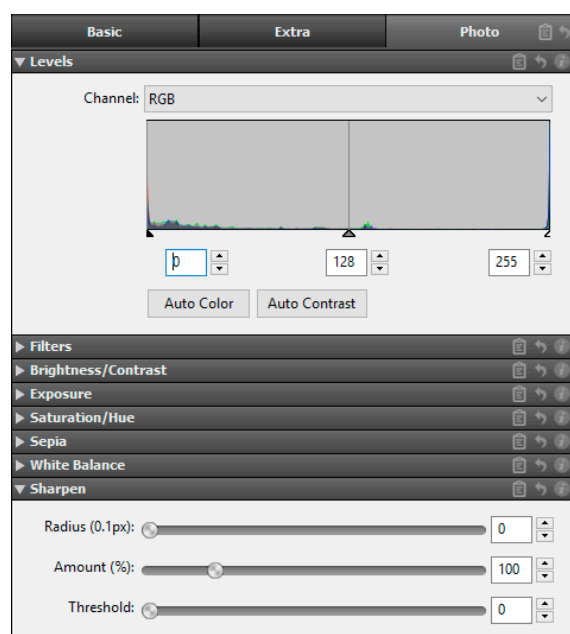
Basic
Extra
Photo

▼ Levels

Channel: RGB

0
128
255

Auto Color
Auto Contrast

▶ Filters
▶ Brightness/Contrast
▶ Exposure
▶ Saturation/Hue
▶ Sepia
▶ White Balance
▼ Sharpen

Radius (0.1px): 0
Amount (%): 100
Threshold: 0